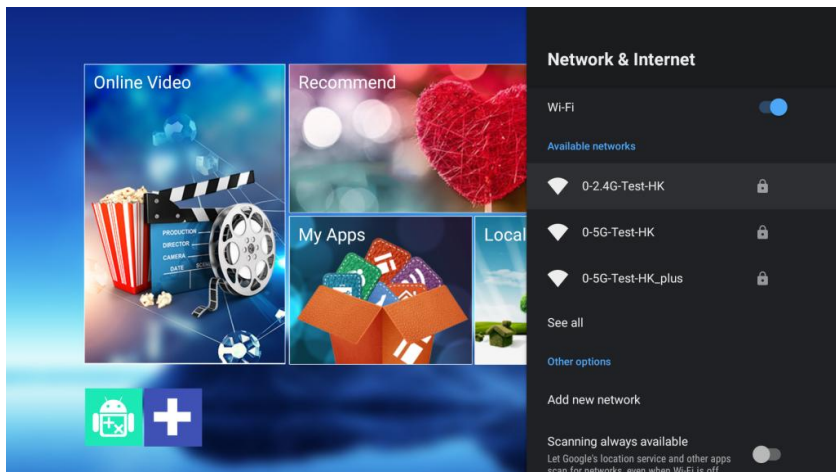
Online Video

PRODUCTION
DIRECTOR
CAMERA
DATE SCENE

Recommend

My Apps

Local

Network & Internet

Wi-Fi

Available networks

0-2.4G-Test-HK

0-5G-Test-HK

0-5G-Test-HK_plus

See all

Other options

Add new network

Scanning always available

Let Google's location service and other apps scan for networks, even when Wi-Fi is off